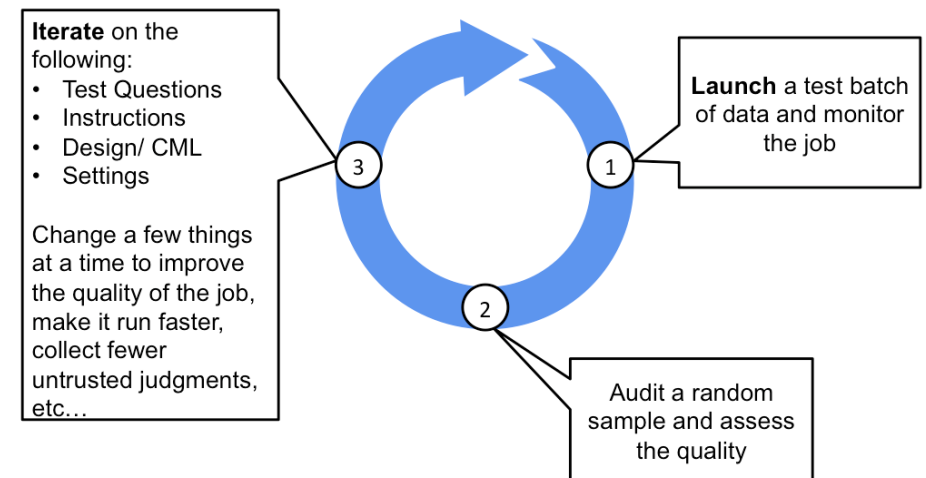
**Iterate** on the following:
- Test Questions
- Instructions
- Design/ CML
- Settings

Change a few things at a time to improve the quality of the job, make it run faster, collect fewer untrusted judgments, etc…

3

1

**Launch** a test batch of data and monitor the job

2

Audit a random sample and assess the quality